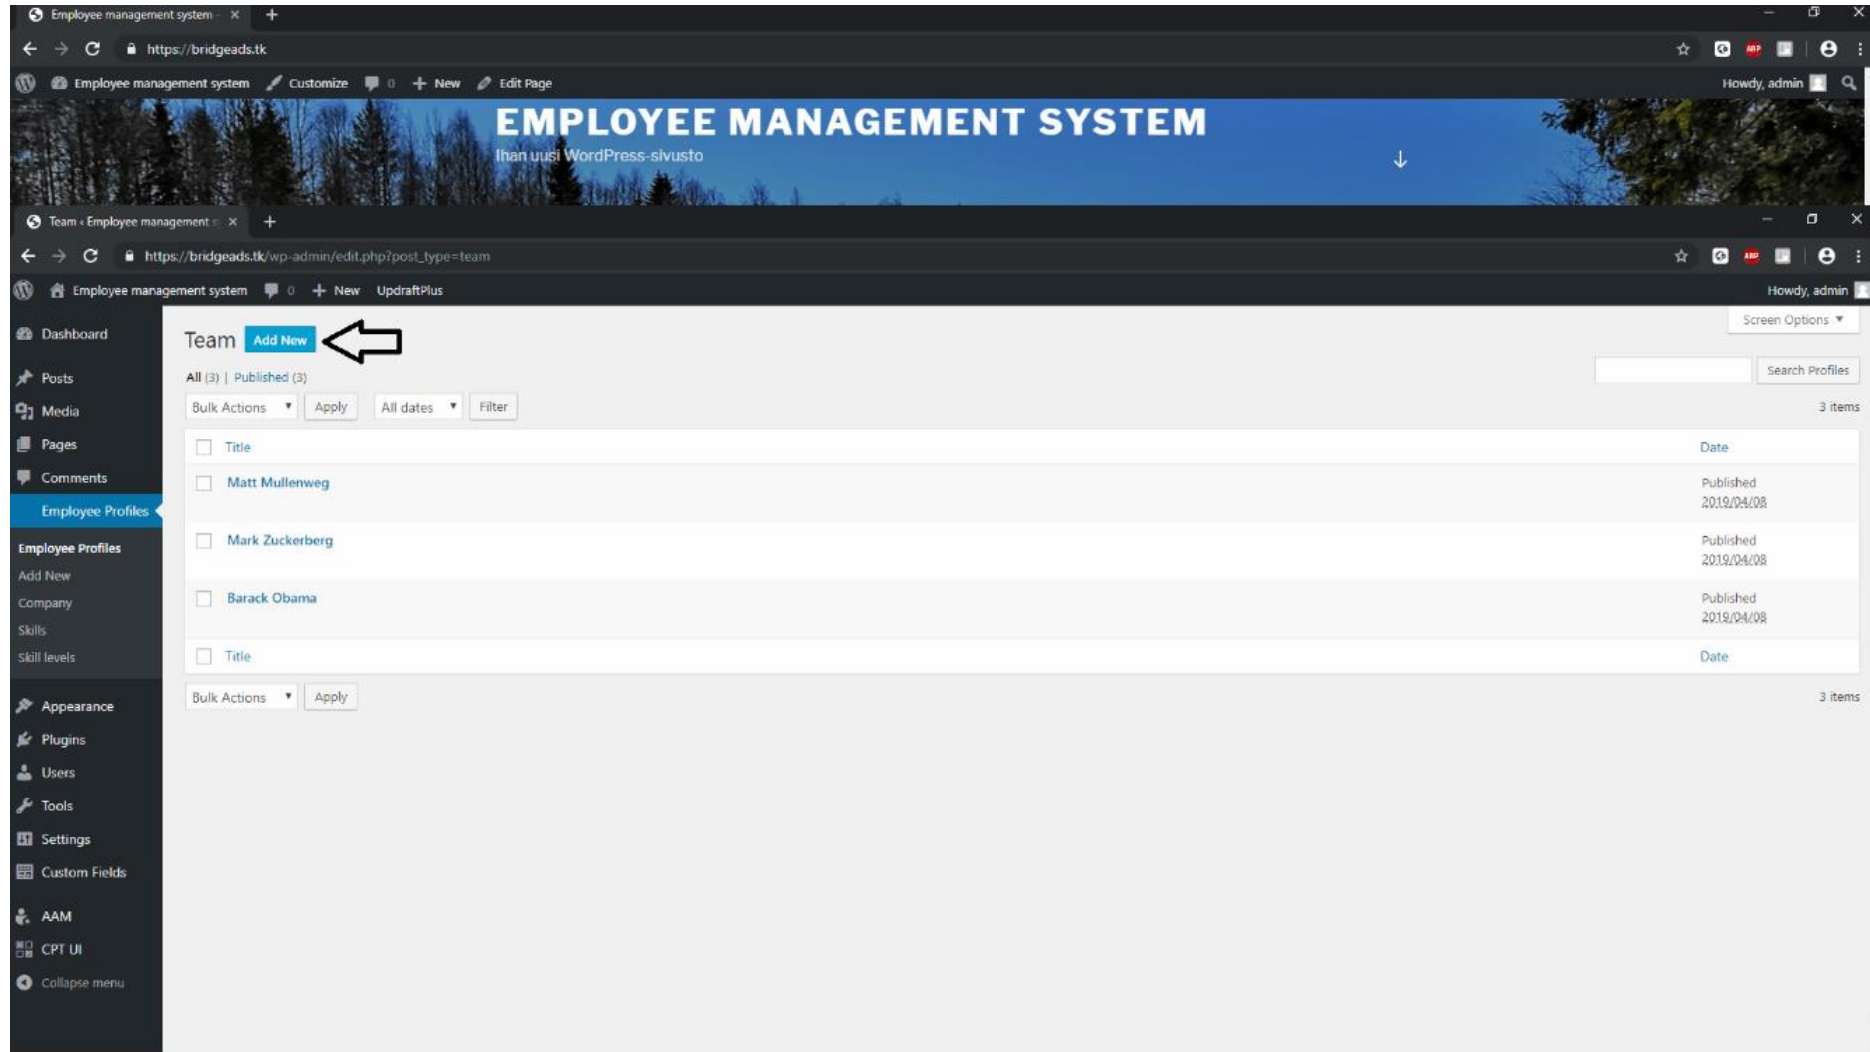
Employee management system - ×
https://bridgeads.tk
Employee management system Customize 0 New Edit Page
Howdy, admin

EMPLOYEE MANAGEMENT SYSTEM
Ihan uusi WordPress-sivusto

Team ‹ Employee management ×
https://bridgeads.tk/wp-admin/edit.php?post_type=team
Employee management system 0 New UpdraftPlus
Howdy, admin

Dashboard
Posts
Media
Pages
Comments
Employee Profiles
Employee Profiles
Add New
Company
Skills
Skill levels
Appearance
Plugins
Users
Tools
Settings
Custom Fields
AAM
CPT UI
Collapse menu

Screen Options ▼

Team Add New

All (3) | Published (3)

Search Profiles

Bulk Actions Apply All dates Filter

3 items

| | Title | Date |
|---|---|---|
| | Matt Mullenweg | Published 2019/04/08 |
| | Mark Zuckerberg | Published 2019/04/08 |
| | Barack Obama | Published 2019/04/08 |
| | Title | Date |

Bulk Actions Apply

3 items